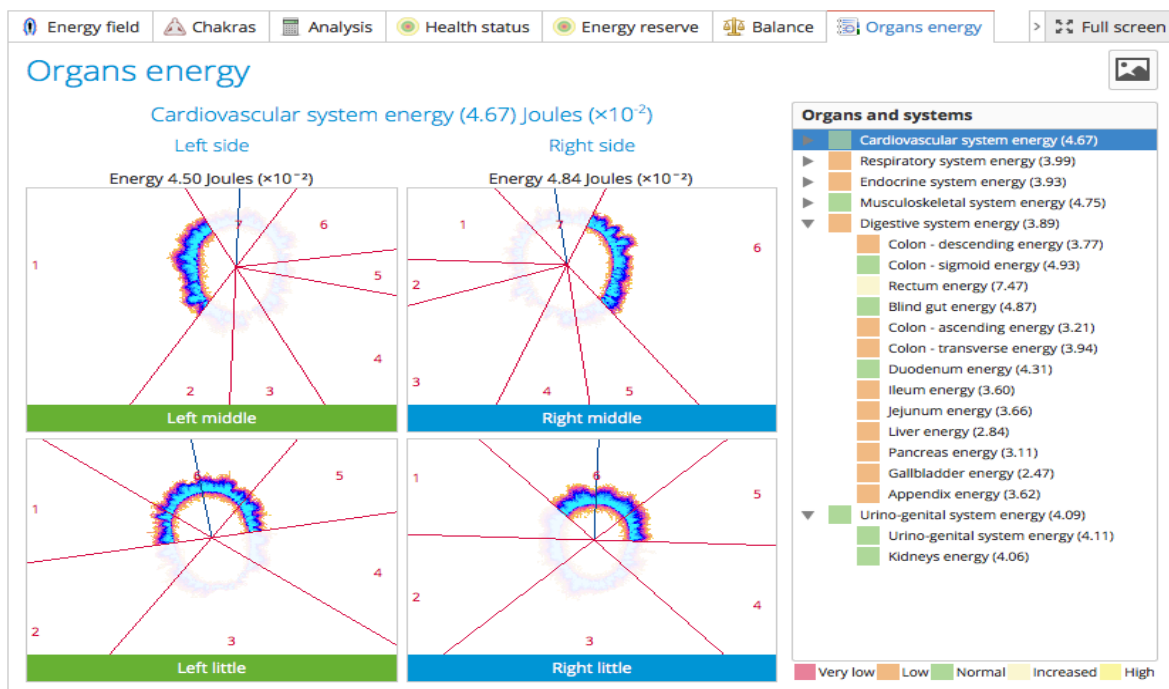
Energy field | Chakras | Analysis | Health status | Energy reserve | Balance | Organs energy | > | Full screen

Organs energy

Cardiovascular system energy (4.67) Joules ($\times10^{-2}$)

Left side

Right side

Energy 4.50 Joules ($\times10^{-2}$)

Energy 4.84 Joules ($\times10^{-2}$)

1 7 6 5 2 3 4

Left middle

1 7 6 2 5 3 4 5

Right middle

6 5 1 4 2 3

Left little

6 5 2 4 3

Right little

Organs and systems
Cardiovascular system energy (4.67)
Respiratory system energy (3.99)
Endocrine system energy (3.93)
Musculoskeletal system energy (4.75)
Digestive system energy (3.89)
Colon - descending energy (3.77)
Colon - sigmoid energy (4.93)
Rectum energy (7.47)
Blind gut energy (4.87)
Colon - ascending energy (3.21)
Colon - transverse energy (3.94)
Duodenum energy (4.31)
Ileum energy (3.60)
Jejunum energy (3.66)
Liver energy (2.84)
Pancreas energy (3.11)
Gallbladder energy (2.47)
Appendix energy (3.62)
Urino-genital system energy (4.09)
Urino-genital system energy (4.11)
Kidneys energy (4.06)

Very low | Low | Normal | Increased | High